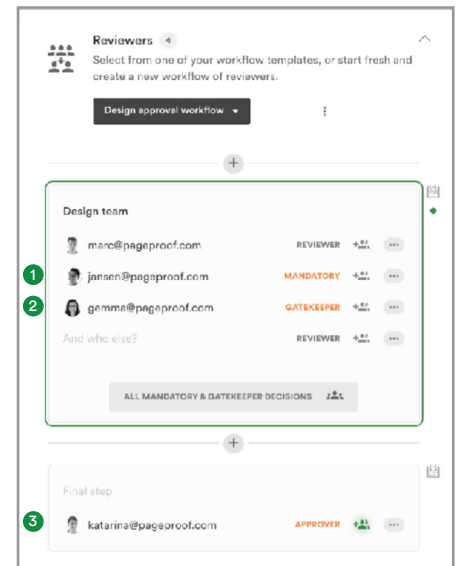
Reviewers 4

Select from one of your workflow templates, or start fresh and create a new workflow of reviewers.

Design approval workflow

Design team

marc@pageproof.com REVIEWER

1 jansen@pageproof.com MANDATORY

2 gemma@pageproof.com GATEKEEPER

And who else? REVIEWER

ALL MANDATORY & GATEKEEPER DECISIONS

Final step

3 katarina@pageproof.com APPROVER